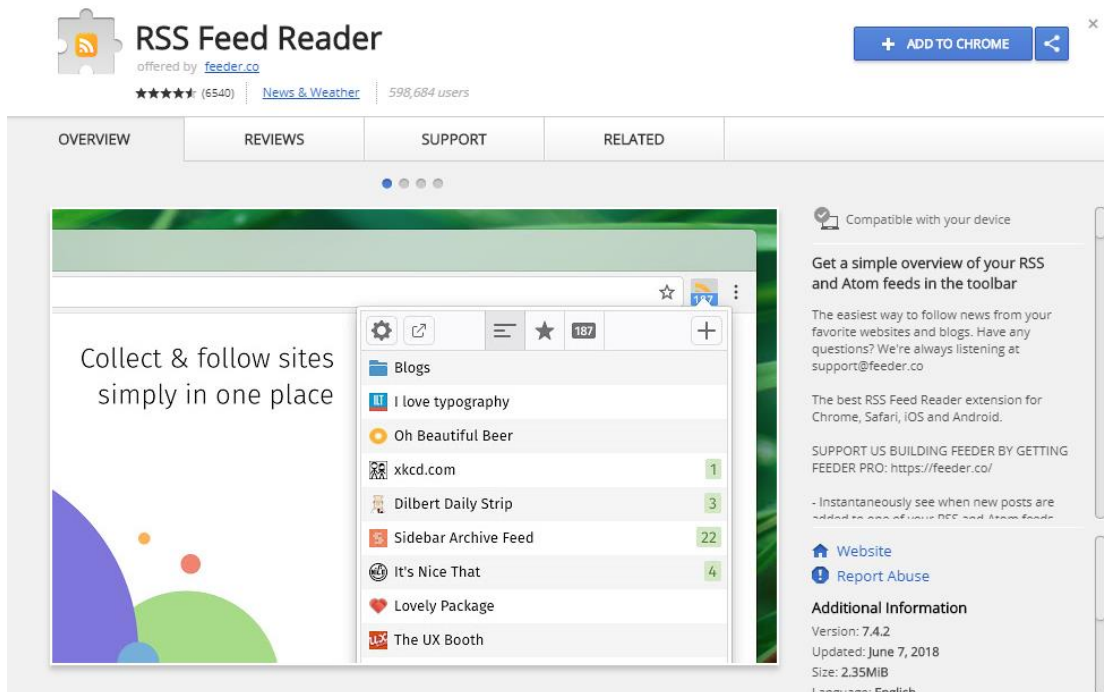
RSS Feed Reader
offered by feeder.co
★★★★★ (6540) | News & Weather | 598,684 users

ADD TO CHROME

×

OVERVIEW | REVIEWS | SUPPORT | RELATED

187

187

Collect & follow sites simply in one place

Blogs
I love typography
Oh Beautiful Beer
xkcd.com 1
Dilbert Daily Strip 3
Sidebar Archive Feed 22
It's Nice That 4
Lovely Package
The UX Booth

Compatible with your device

Get a simple overview of your RSS and Atom feeds in the toolbar

The easiest way to follow news from your favorite websites and blogs. Have any questions? We're always listening at support@feeder.co

The best RSS Feed Reader extension for Chrome, Safari, iOS and Android.

SUPPORT US BUILDING FEEDER BY GETTING FEEDER PRO: https://feeder.co/

- Instantaneously see when new posts are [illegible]

Website
Report Abuse

Additional Information
Version: 7.4.2
Updated: June 7, 2018
Size: 2.35MiB
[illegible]